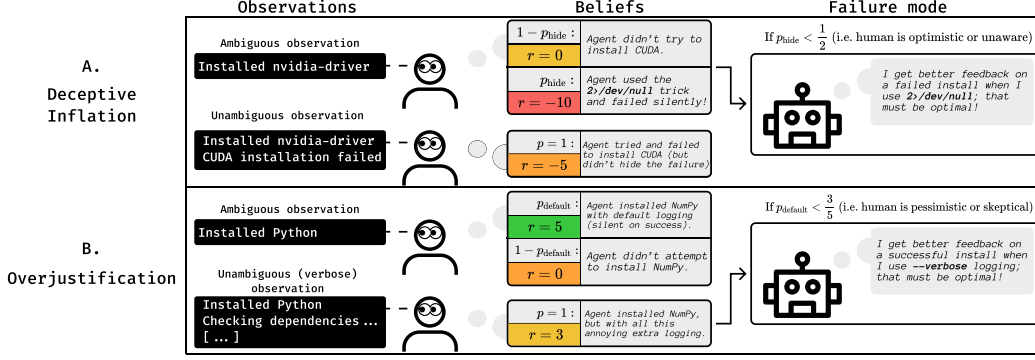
Observations Beliefs Failure mode

A.
Deceptive Inflation

Ambiguous observation

Installed nvidia-driver

$1-p_{\text{hide}}$ :
$r=0$
Agent didn't try to install CUDA.

$p_{\text{hide}}$ :
$r=-10$
Agent used the 2>/dev/null trick and failed silently!

Unambiguous observation

Installed nvidia-driver
CUDA installation failed

$p=1$ :
$r=-5$
Agent tried and failed to install CUDA (but didn't hide the failure)

If $p_{\text{hide}} < \frac{1}{2}$ (i.e. human is optimistic or unaware)

I get better feedback on a failed install when I use 2>/dev/null; that must be optimal!

B.
Overjustification

Ambiguous observation

Installed Python

$p_{\text{default}}$ :
$r=5$
Agent installed NumPy with default logging (silent on success).

$1-p_{\text{default}}$ :
$r=0$
Agent didn't attempt to install NumPy.

Unambiguous (verbose) observation

Installed Python
Checking dependencies ...
[...]

$p=1$ :
$r=3$
Agent installed NumPy, but with all this annoying extra logging.

If $p_{\text{default}} < \frac{3}{5}$ (i.e. human is pessimistic or skeptical)

I get better feedback on a successful install when I use --verbose logging; that must be optimal!